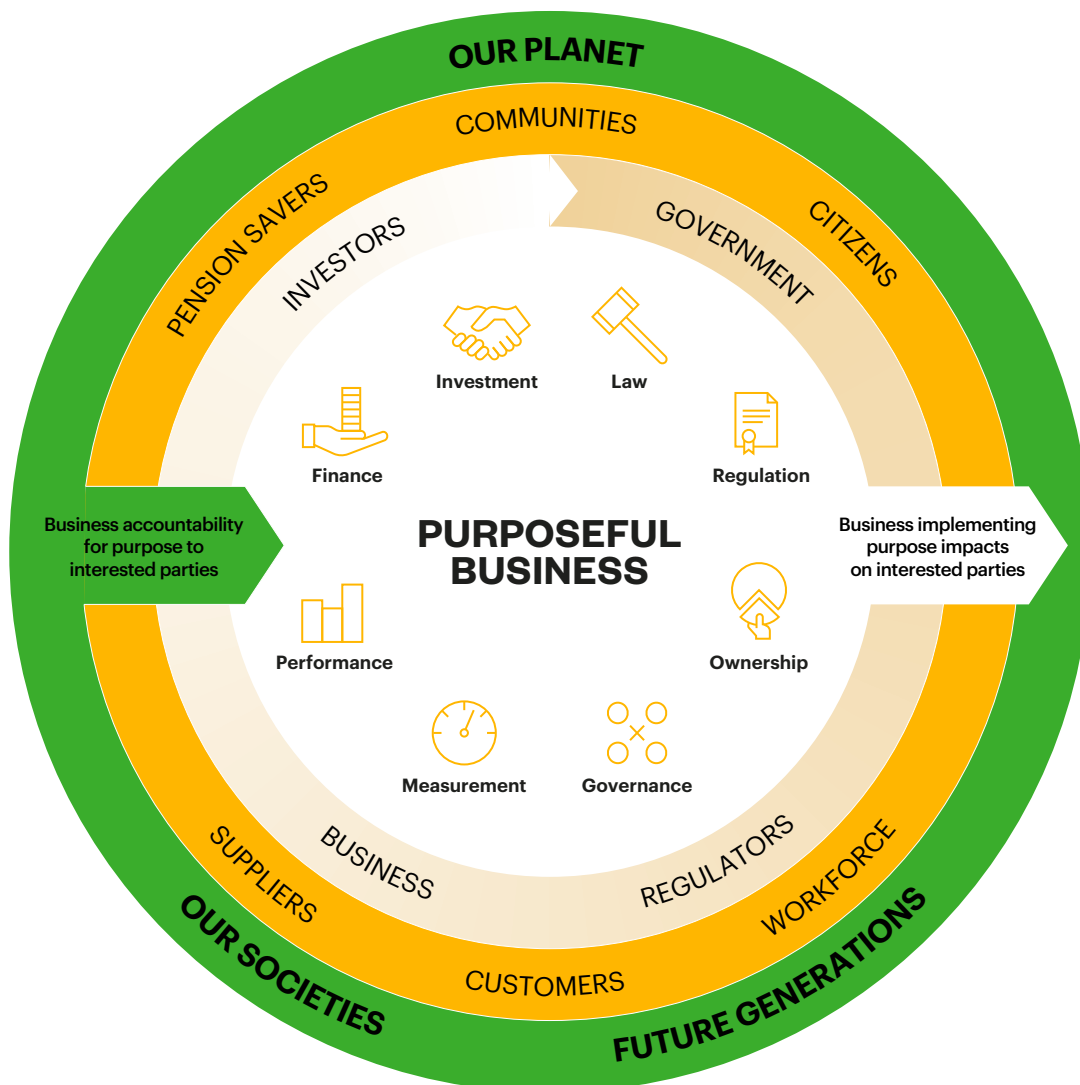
OUR PLANET

COMMUNITIES

PENSION SAVERS

CITIZENS

INVESTORS

GOVERNMENT

Investment

Law

Finance

Regulation

Business accountability for purpose to interested parties

PURPOSEFUL BUSINESS

Business implementing purpose impacts on interested parties

Performance

Ownership

Measurement

Governance

BUSINESS

REGULATORS

SUPPLIERS

WORKFORCE

CUSTOMERS

OUR SOCIETIES

FUTURE GENERATIONS